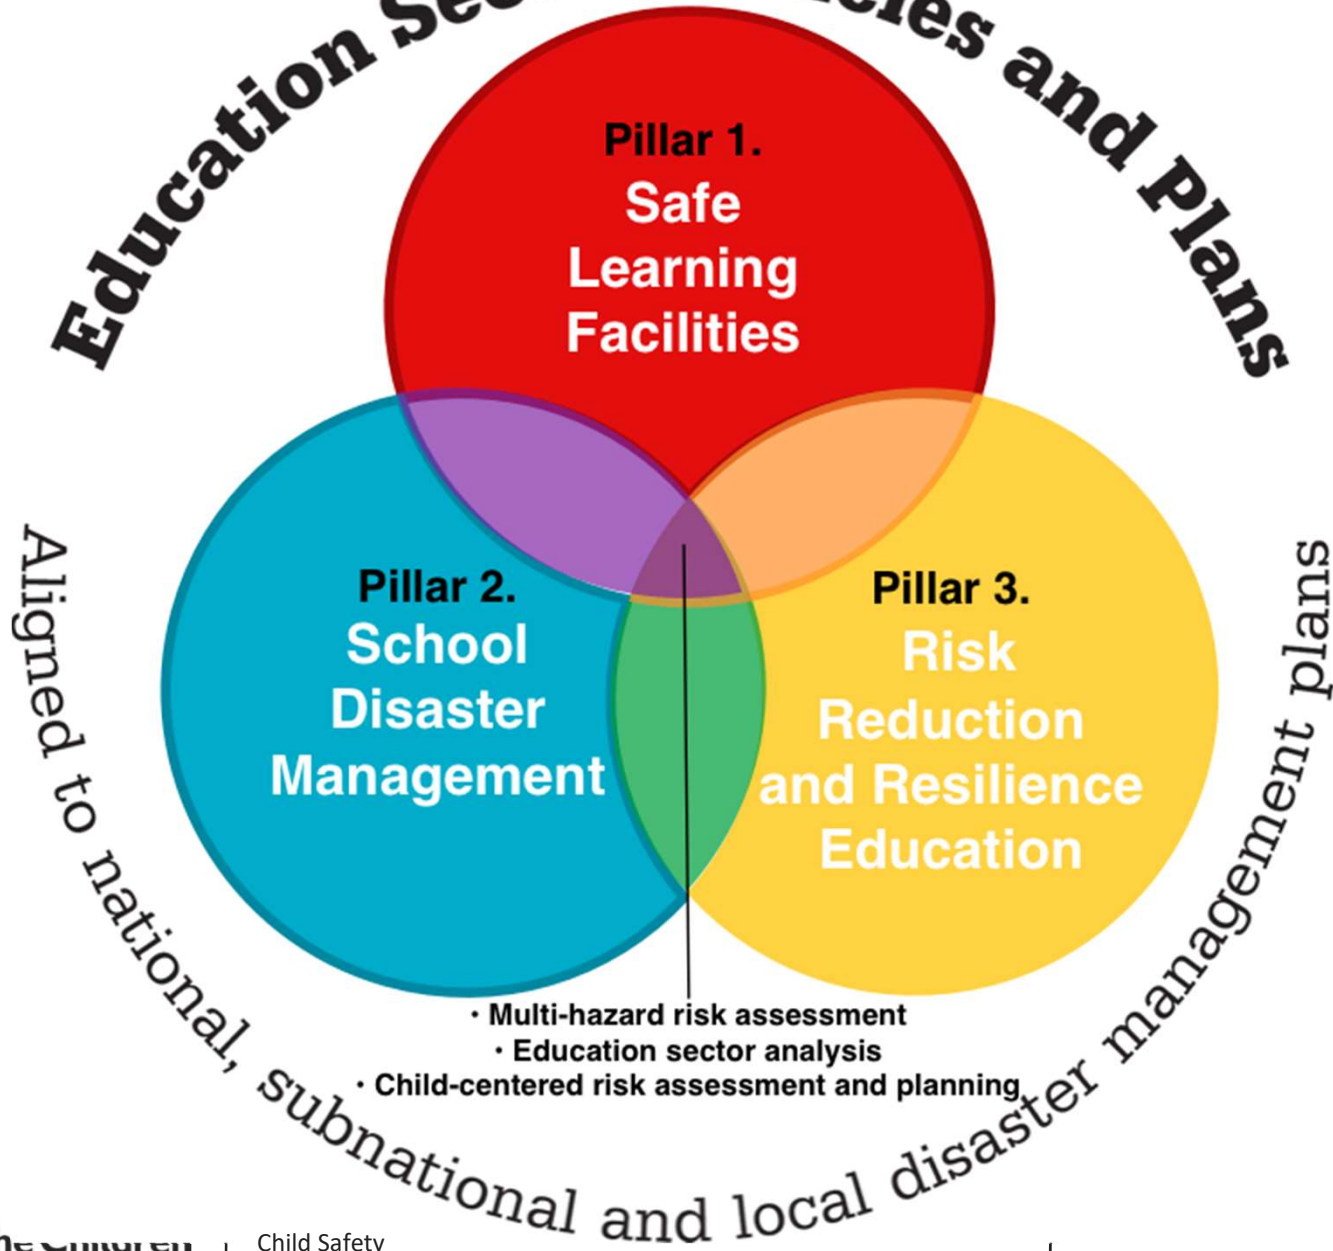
Education Se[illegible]cies and Plans

Pillar 1.
Safe Learning Facilities

Pillar 2.
School Disaster Management

Pillar 3.
Risk Reduction and Resilience Education

· Multi-hazard risk assessment
· Education sector analysis
· Child-centered risk assessment and planning

Aligned to national, subnational and local disaster management plans

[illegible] Children

Child Safety